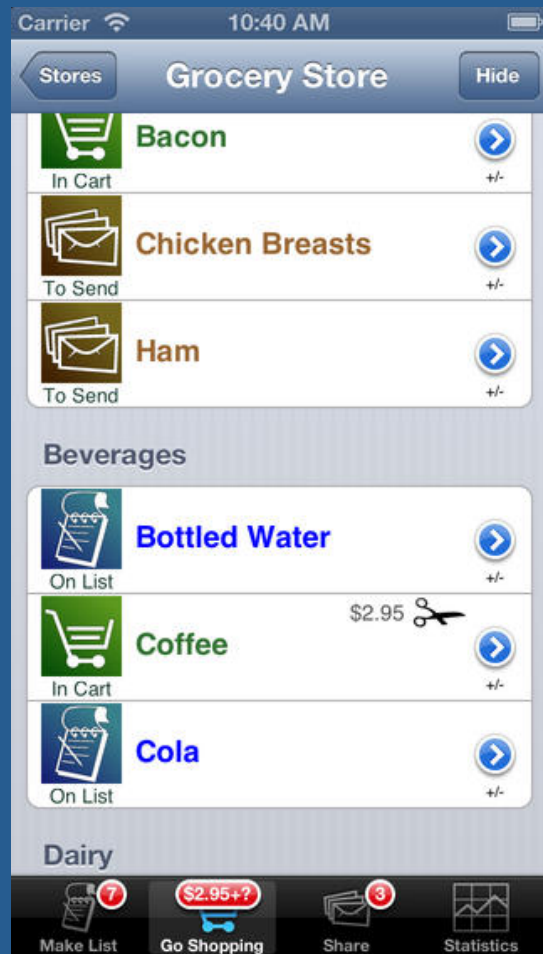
Carrier 10:40 AM

Stores Grocery Store Hide

In Cart Bacon +/-

To Send Chicken Breasts +/-

To Send Ham +/-

Beverages

On List Bottled Water +/-

In Cart Coffee $2.95 +/-

On List Cola +/-

Dairy

7 Make List
$2.95+? Go Shopping
3 Share
Statistics